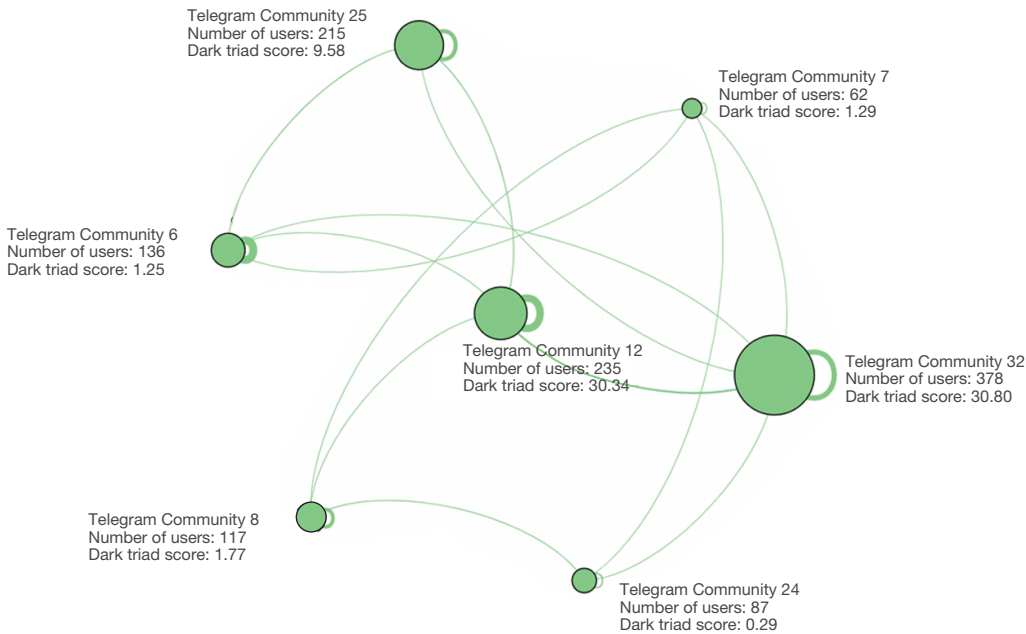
Telegram Community 25
Number of users: 215
Dark triad score: 9.58

Telegram Community 7
Number of users: 62
Dark triad score: 1.29

Telegram Community 6
Number of users: 136
Dark triad score: 1.25

Telegram Community 12
Number of users: 235
Dark triad score: 30.34

Telegram Community 32
Number of users: 378
Dark triad score: 30.80

Telegram Community 8
Number of users: 117
Dark triad score: 1.77

Telegram Community 24
Number of users: 87
Dark triad score: 0.29